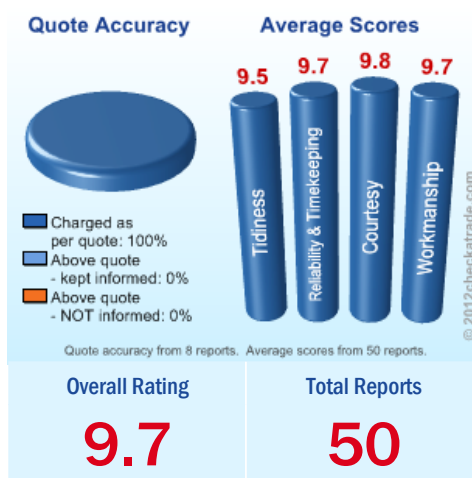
Quote Accuracy

Charged as per quote: 100%
Above quote - kept informed: 0%
Above quote - NOT informed: 0%

Average Scores

9.5
Tidiness

9.7
Reliability & Timekeeping

9.8
Courtesy

9.7
Workmanship

© 2012checkatrade.com

Quote accuracy from 8 reports. Average scores from 50 reports.

Overall Rating
9.7

Total Reports
50